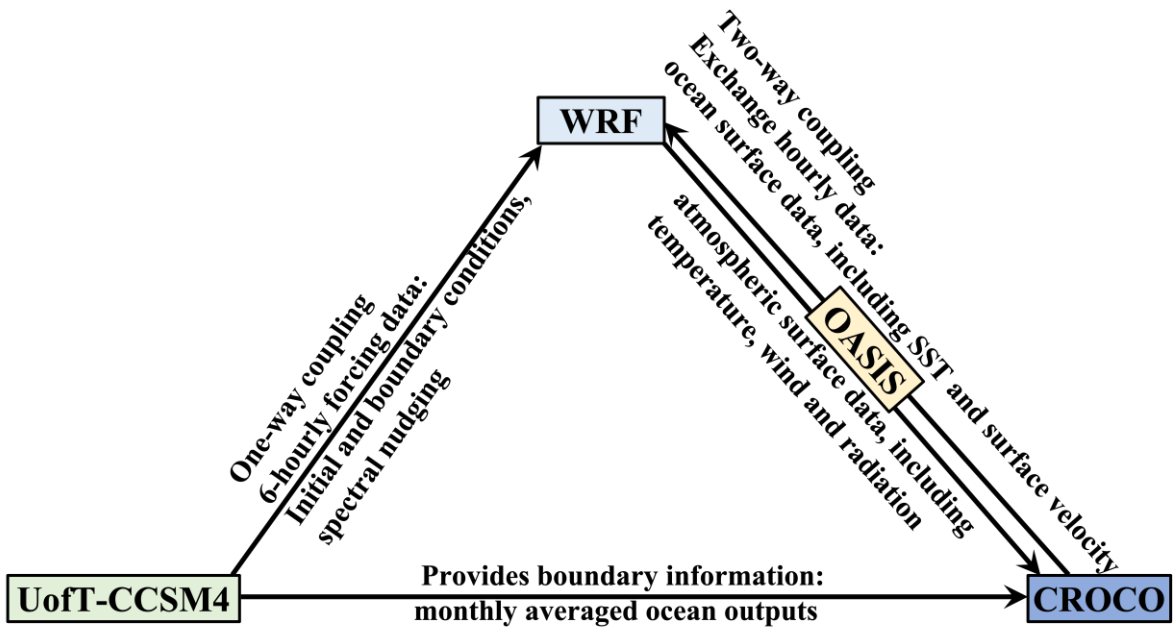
WRF

One-way coupling
6-hourly forcing data:
Initial and boundary conditions,
spectral nudging

Two-way coupling
Exchange hourly data:
ocean surface data, including SST and surface velocity

atmospheric surface data, including
temperature, wind and radiation

OASIS

UofT-CCSM4

Provides boundary information:
monthly averaged ocean outputs

CROCO